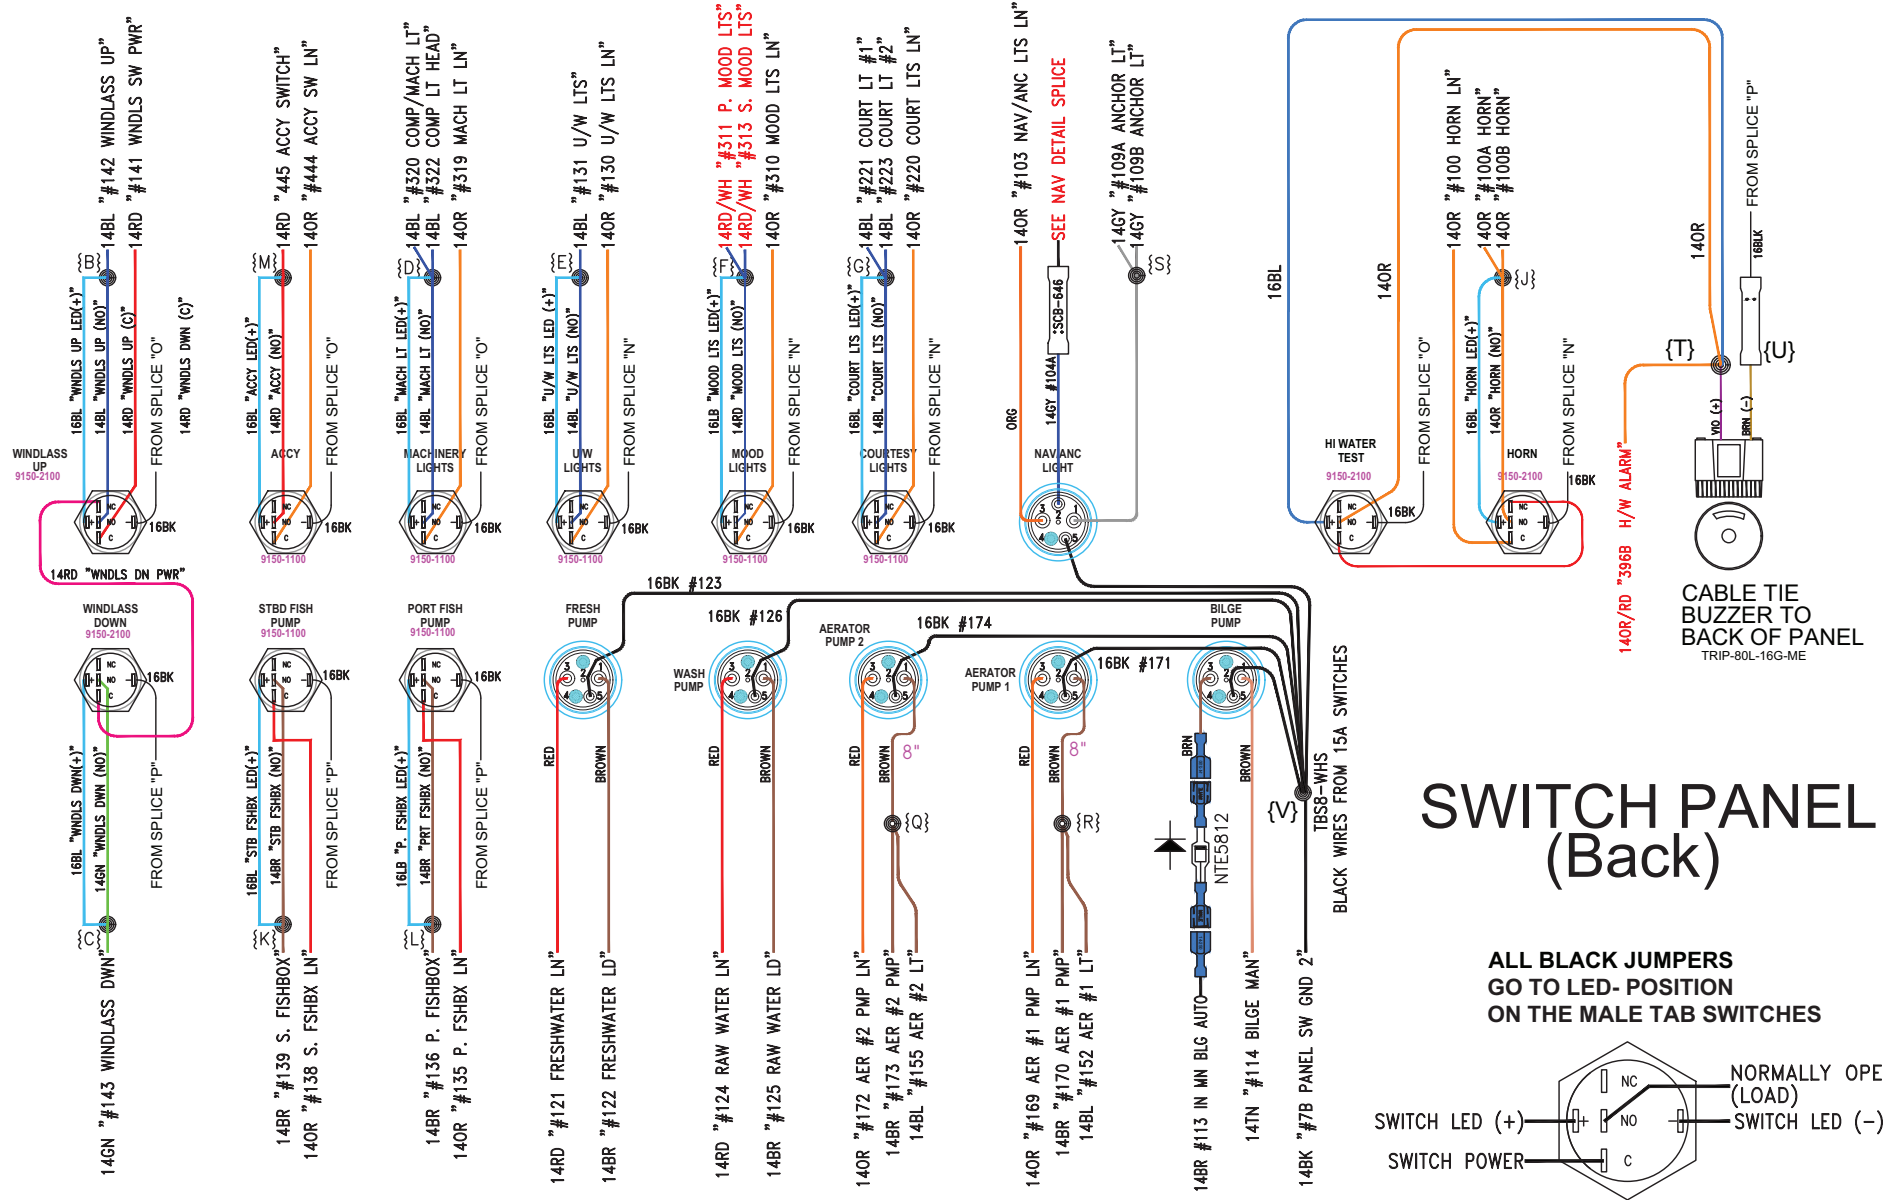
14BL "#142 WINDLASS UP"
14RD "#141 WNDLS SW PWR"
{B}
16BL "WNDLS UP LED(+)"
14BL "WNDLS UP (NO)"
14RD "WNDLS UP (C)"
FROM SPLICE "O"
14RD "WNDLS DWN (C)"
WINDLASS UP
9150-2100
NC NO C
16BK
14RD "WNDLS DN PWR"

14RD "445 ACCY SWITCH"
14OR "#444 ACCY SW LN"
{M}
16BL "ACCY LED(+)"
14RD "ACCY (NO)"
FROM SPLICE "O"
ACCY
16BK
9150-1100

14BL "#320 COMP/MACH LT"
14BL "#322 COMP LT HEAD"
14OR "#319 MACH LT LN"
{D}
16BL "MACH LT LED(+)"
14BL "MACH LT (NO)"
FROM SPLICE "O"
MACHINERY LIGHTS
16BK
9150-1100

14BL "#131 U/W LTS"
14OR "#130 U/W LTS LN"
{E}
16BL "U/W LTS LED (+)"
14BL "U/W LTS (NO)"
FROM SPLICE "N"
U/W LIGHTS
16BK
9150-1100

14RD/WH "#311 P. MOOD LTS"
14RD/WH "#313 S. MOOD LTS"
14OR "#310 MOOD LTS LN"
{F}
16LB "MOOD LTS LED(+)"
14RD "MOOD LTS (NO)"
FROM SPLICE "N"
MOOD LIGHTS
16BK
9150-1100

14BL "#221 COURT LT #1"
14BL "#223 COURT LT #2"
14OR "#220 COURT LTS LN"
{G}
16BL "COURT LTS LED(+)"
14BL "COURT LTS (NO)"
FROM SPLICE "N"
COURTESY LIGHTS
16BK
9150-1100

14OR "#103 NAV/ANC LTS LN"
SEE NAV DETAIL SPLICE
SCB-646
ORG
14GY #104A
14GY "#109A ANCHOR LT"
14GY "#109B ANCHOR LT"
{S}
NAV/ANC LIGHT

16BL
14OR
HI WATER TEST
9150-2100
16BK
FROM SPLICE "O"
14OR "#100 HORN LN"
14OR "#100A HORN"
14OR "#100B HORN"
{J}
16BL "HORN LED(+)"
14OR "HORN (NO)"
HORN
9150-2100
FROM SPLICE "N"
16BK
14OR
FROM SPLICE "P"
16BLK
{T}
{U}
VIO (+)
BRN (-)
14OR/RD "396B H/W ALARM"
CABLE TIE BUZZER TO BACK OF PANEL
TRIP-80L-16G-ME

WINDLASS DOWN
9150-2100
16BK
16BL "WNDLS DWN(+)"
14GN "WNDLS DWN (NO)"
FROM SPLICE "P"
{C}
14GN "#143 WINDLASS DWN"

STBD FISH PUMP
9150-1100
16BK
16BL "STB FSHBX LED(+)"
14BR "STB FSHBX (NO)"
FROM SPLICE "P"
{K}
14BR "#139 S. FISHBOX"
14OR "#138 S. FSHBX LN"

PORT FISH PUMP
9150-1100
16BK
16LB "P. FSHBX LED(+)"
14BR "PRT FSHBX (NO)"
FROM SPLICE "P"
{L}
14BR "#136 P. FISHBOX"
14OR "#135 P. FSHBX LN"

16BK #123
FRESH PUMP
RED
BROWN
14RD "#121 FRESHWATER LN"
14BR "#122 FRESHWATER LD"

16BK #126
WASH PUMP
RED
BROWN
14RD "#124 RAW WATER LN"
14BR "#125 RAW WATER LD"

16BK #174
AERATOR PUMP 2
RED
BROWN
8"
{Q}
14OR "#172 AER #2 PMP LN"
14BR "#173 AER #2 PMP"
14BL "#155 AER #2 LT"

AERATOR PUMP 1
16BK #171
RED
BROWN
8"
{R}
14OR "#169 AER #1 PMP LN"
14BR "#170 AER #1 PMP"
14BL "#152 AER #1 LT"

BILGE PUMP
BRN
NTE5812
BROWN
14BR "#113 IN MN BLG AUTO
14TN "#114 BILGE MAN"
{V}
TBS8-WHS
BLACK WIRES FROM 15A SWITCHES
14BK "#7B PANEL SW GND 2"

SWITCH PANEL
(Back)

ALL BLACK JUMPERS GO TO LED- POSITION ON THE MALE TAB SWITCHES

NORMALLY OPE
(LOAD)
SWITCH LED (+)
SWITCH LED (−)
SWITCH POWER
NC
NO
C